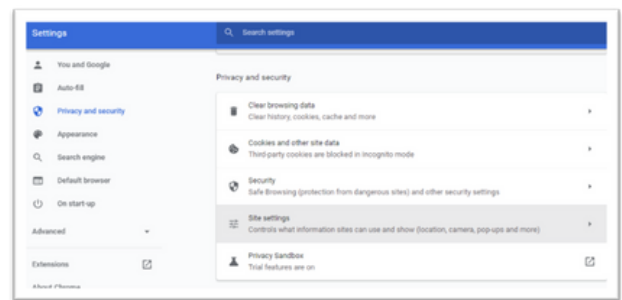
Settings

Search settings

You and Google

Auto-fill

Privacy and security

Appearance

Search engine

Default browser

On start-up

Advanced

Extensions

About Chrome

Privacy and security

Clear browsing data
Clear history, cookies, cache and more

Cookies and other site data
Third-party cookies are blocked in Incognito mode

Security
Safe Browsing (protection from dangerous sites) and other security settings

Site settings
Controls what information sites can use and show (location, camera, pop-ups and more)

Privacy Sandbox
Trial features are on